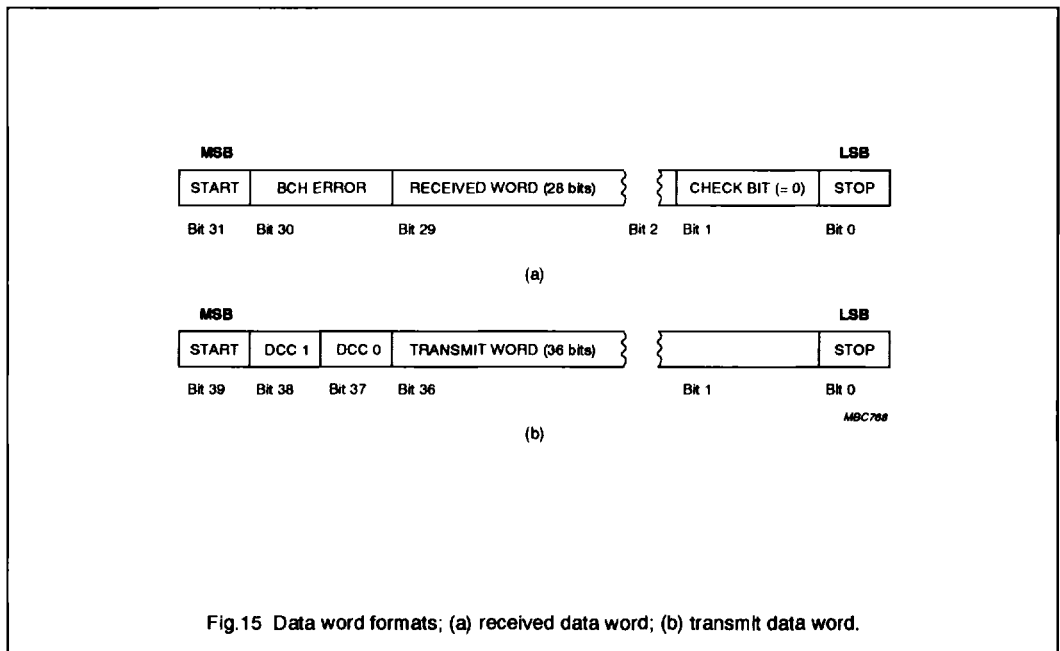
MSB

LSB

| START | BCH ERROR | RECEIVED WORD (28 bits) | CHECK BIT (= 0) | STOP |
|---|---|---|---|---|

Bit 31 Bit 30 Bit 29 Bit 2 Bit 1 Bit 0

(a)

MSB

LSB

| START | DCC 1 | DCC 0 | TRANSMIT WORD (36 bits) | | STOP |
|---|---|---|---|---|---|

Bit 39 Bit 38 Bit 37 Bit 36 Bit 1 Bit 0

MBC768

(b)

Fig.15 Data word formats; (a) received data word; (b) transmit data word.